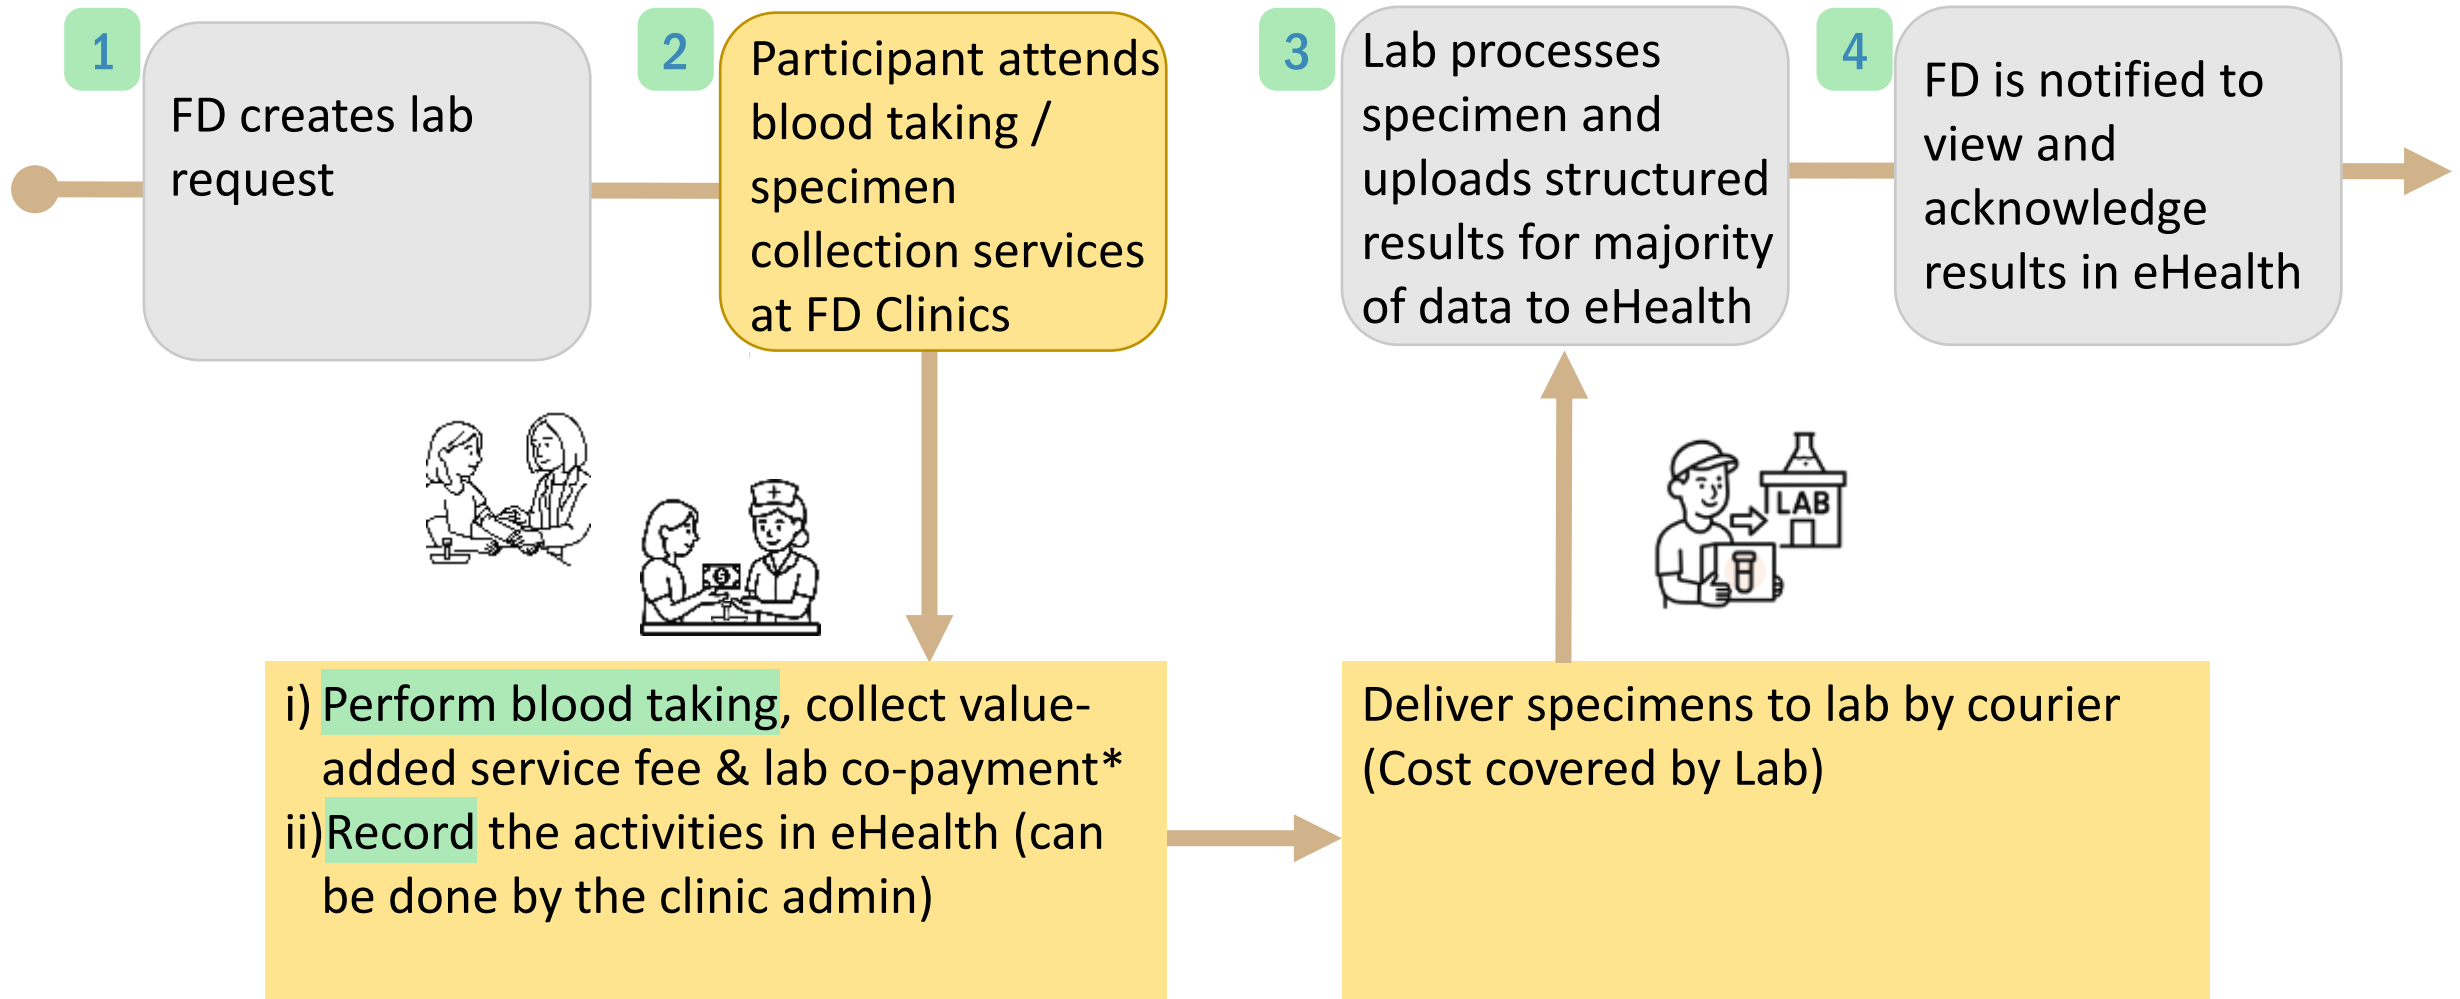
1
FD creates lab request

2
Participant attends blood taking / specimen collection services at FD Clinics

3
Lab processes specimen and uploads structured results for majority of data to eHealth

4
FD is notified to view and acknowledge results in eHealth

$

LAB

i) Perform blood taking, collect value-added service fee & lab co-payment*
ii) Record the activities in eHealth (can be done by the clinic admin)

Deliver specimens to lab by courier (Cost covered by Lab)